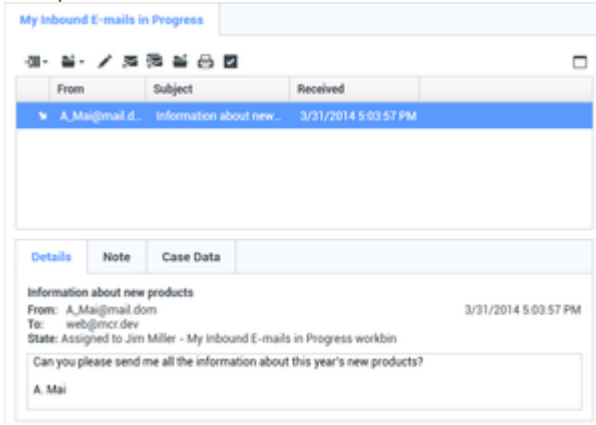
My Inbound E-mails in Progress

| From | Subject | Received |
|---|---|---|
| A_Mai@mail.d... | Information about new... | 3/31/2014 5:03:57 PM |

Details Note Case Data

Information about new products
From: A_Mai@mail.dom 3/31/2014 5:03:57 PM
To: web@mcr.dev
State: Assigned to Jim Miller - My Inbound E-mails in Progress workbin

Can you please send me all the information about this year's new products?

A. Mai